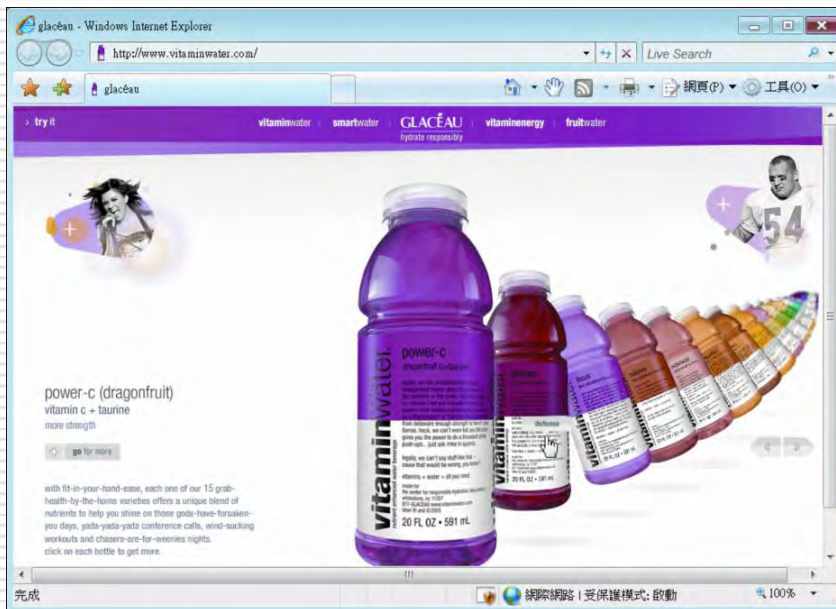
glacéau - Windows Internet Explorer

http://www.vitaminwater.com/

Live Search

glacéau

網頁(P) 工具(O)

› try it

vitaminwater | smartwater | GLACÉAU hydrate responsibly | vitaminenergy | fruitwater

54

power-c (dragonfruit)
vitamin c + taurine
more strength

go for more

with fit-in-your-hand-ease, each one of our 15 grab-health-by-the-horns varieties offers a unique blend of nutrients to help you shine on those gods-have-forsaken-you days, yada-yada-yada conference calls, wind-sucking workouts and chasers-are-for-weenies nights.
click on each bottle to get more.

vitaminwater

power-c
dragonfruit b-taurine

20 FL OZ • 591 mL

defense

20 FL OZ • 591 mL

完成

網際網路 | 受保護模式: 啟動

100%